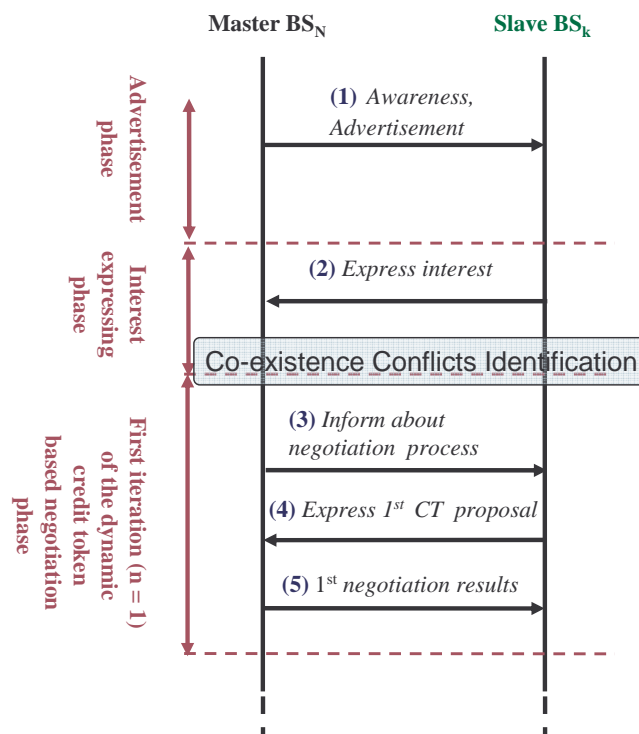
Master $BS_N$

Slave $BS_k$

Advertisement phase

(1) Awareness, Advertisement

Interest expressing phase

(2) Express interest

Co-existence Conflicts Identification

First iteration (n = 1) of the dynamic credit token based negotiation phase

(3) Inform about negotiation process

(4) Express $1^{st}$ CT proposal

(5) $1^{st}$ negotiation results